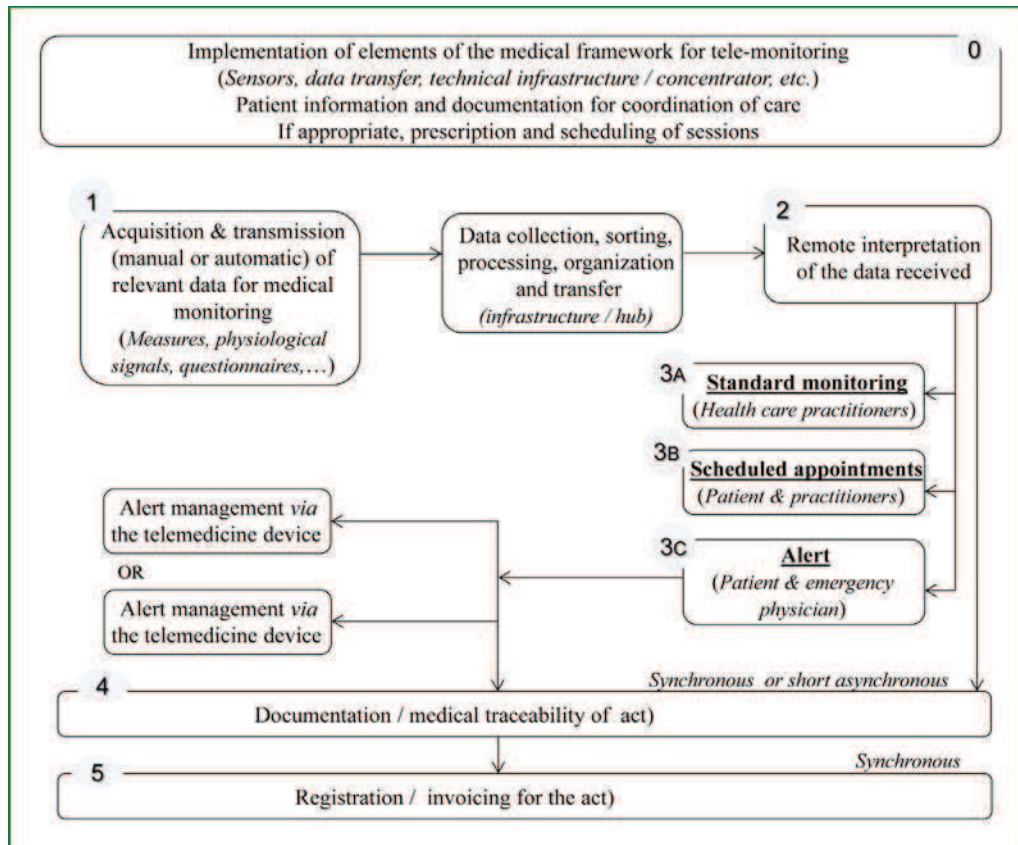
0
Implementation of elements of the medical framework for tele-monitoring
(*Sensors, data transfer, technical infrastructure / concentrator, etc.*)
Patient information and documentation for coordination of care
If appropriate, prescription and scheduling of sessions

1
Acquisition & transmission (manual or automatic) of relevant data for medical monitoring (*Measures, physiological signals, questionnaires,…*)

Data collection, sorting, processing, organization and transfer (*infrastructure / hub*)

2
Remote interpretation of the data received

3A
**Standard monitoring**
(*Health care practitioners*)

3B
**Scheduled appointments**
(*Patient & practitioners*)

Alert management *via* the telemedicine device

OR

Alert management *via* the telemedicine device

3C
**Alert**
(*Patient & emergency physician*)

*Synchronous or short asynchronous*

4
Documentation / medical traceability of act)

*Synchronous*

5
Registration / invoicing for the act)